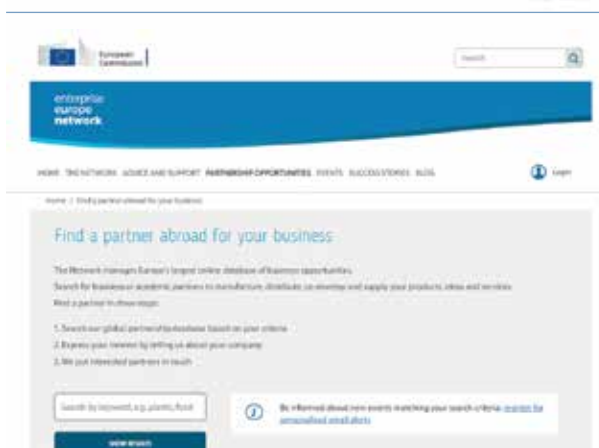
European Commission

Search

enterprise europe network

HOME THE NETWORK ADVICE AND SUPPORT PARTNERSHIP OPPORTUNITIES EVENTS SUCCESS STORIES BLOG

Login

Home / Find a partner abroad for your business

Find a partner abroad for your business

The Network manages Europe's largest online database of business opportunities.

Search for business or academic partners to manufacture, distribute, co-develop and supply your products, ideas and services.

Find a partner in three steps:

1. Search our global partnering database based on your criteria
2. Express your interest by telling us about your company
3. We put interested partners in touch

Search by keyword, e.g. plastic, food

VIEW RESULTS

Be informed about new events matching your search criteria: register for personalised email alerts